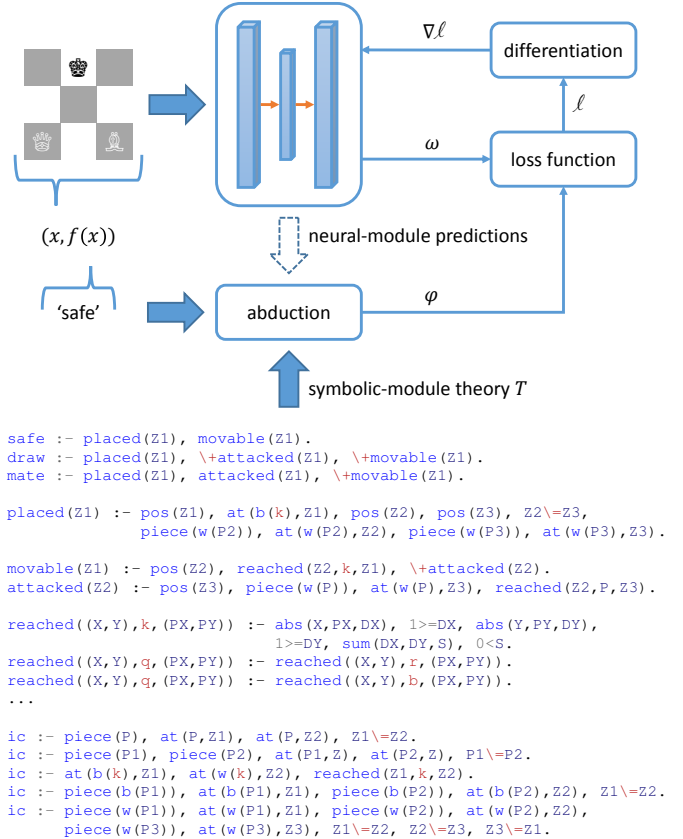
$\nabla\ell$

differentiation

$\ell$

$\omega$

loss function

$(x, f(x))$

neural-module predictions

'safe'

abduction

$\varphi$

symbolic-module theory $T$

safe :- placed(Z1), movable(Z1).
draw :- placed(Z1), \+attacked(Z1), \+movable(Z1).
mate :- placed(Z1), attacked(Z1), \+movable(Z1).

placed(Z1) :- pos(Z1), at(b(k),Z1), pos(Z2), pos(Z3), Z2\=Z3, piece(w(P2)), at(w(P2),Z2), piece(w(P3)), at(w(P3),Z3).

movable(Z1) :- pos(Z2), reached(Z2,k,Z1), \+attacked(Z2).
attacked(Z2) :- pos(Z3), piece(w(P)), at(w(P),Z3), reached(Z2,P,Z3).

reached((X,Y),k,(PX,PY)) :- abs(X,PX,DX), 1>=DX, abs(Y,PY,DY), 1>=DY, sum(DX,DY,S), 0<S.
reached((X,Y),q,(PX,PY)) :- reached((X,Y),r,(PX,PY)).
reached((X,Y),q,(PX,PY)) :- reached((X,Y),b,(PX,PY)).
...

ic :- piece(P), at(P,Z1), at(P,Z2), Z1\=Z2.
ic :- piece(P1), piece(P2), at(P1,Z), at(P2,Z), P1\=P2.
ic :- at(b(k),Z1), at(w(k),Z2), reached(Z1,k,Z2).
ic :- piece(b(P1)), at(b(P1),Z1), piece(b(P2)), at(b(P2),Z2), Z1\=Z2.
ic :- piece(w(P1)), at(w(P1),Z1), piece(w(P2)), at(w(P2),Z2), piece(w(P3)), at(w(P3),Z3), Z1\=Z2, Z2\=Z3, Z3\=Z1.